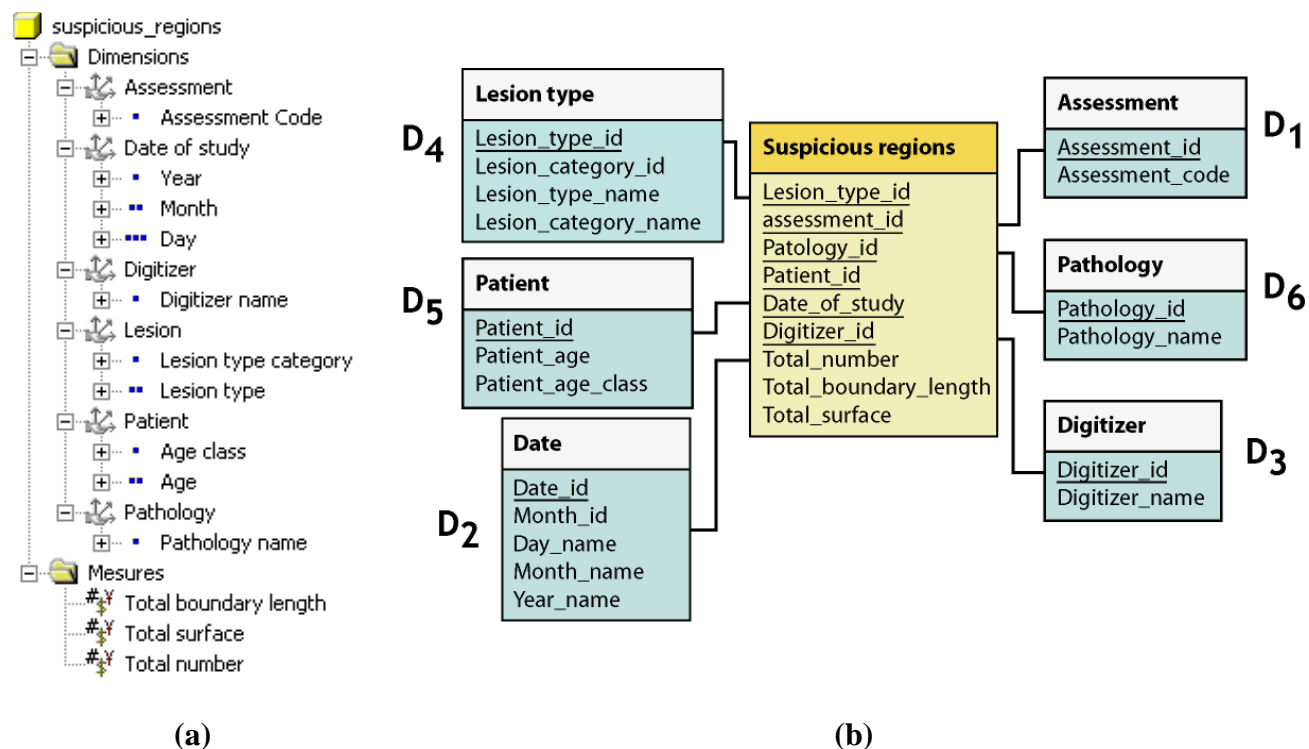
suspicious_regions
Dimensions
Assessment
Assessment Code
Date of study
Year
Month
Day
Digitizer
Digitizer name
Lesion
Lesion type category
Lesion type
Patient
Age class
Age
Pathology
Pathology name
Mesures
Total boundary length
Total surface
Total number

(a)

Lesion type
Lesion_type_id
Lesion_category_id
Lesion_type_name
Lesion_category_name

$D_4$

Patient
Patient_id
Patient_age
Patient_age_class

$D_5$

Date
Date_id
Month_id
Day_name
Month_name
Year_name

$D_2$

Suspicious regions
Lesion_type_id
assessment_id
Patology_id
Patient_id
Date_of_study
Digitizer_id
Total_number
Total_boundary_length
Total_surface

Assessment
Assessment_id
Assessment_code

$D_1$

Pathology
Pathology_id
Pathology_name

$D_6$

Digitizer
Digitizer_id
Digitizer_name

$D_3$

(b)